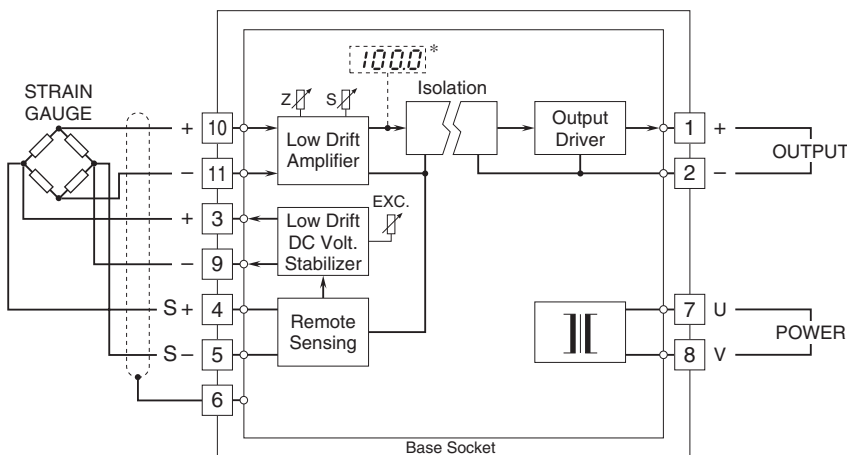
STRAIN GAUGE

1000 *

Z S

Isolation

+ 10

Low Drift Amplifier

Output Driver

1 +

OUTPUT

– 11

2 –

+ 3

Low Drift DC Volt. Stabilizer

EXC.

– 9

S+ 4

Remote Sensing

7 U

POWER

S– 5

8 V

6

Base Socket